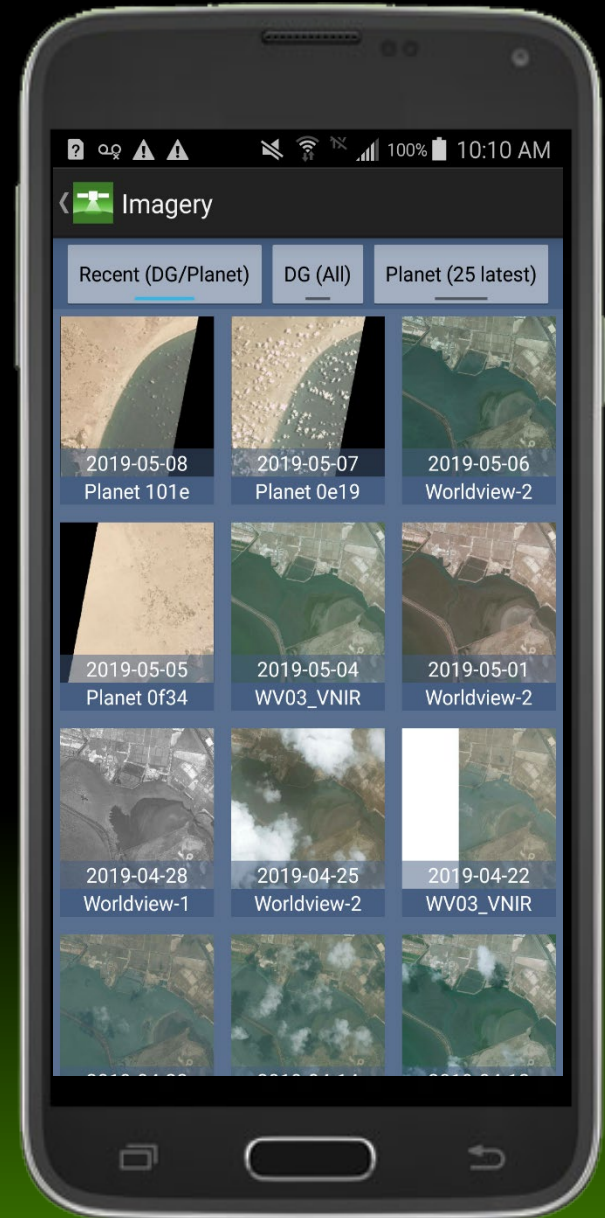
100% 10:10 AM

Imagery

Recent (DG/Planet)

DG (All)

Planet (25 latest)

2019-05-08
Planet 101e

2019-05-07
Planet 0e19

2019-05-06
Worldview-2

2019-05-05
Planet 0f34

2019-05-04
WV03_VNIR

2019-05-01
Worldview-2

2019-04-28
Worldview-1

2019-04-25
Worldview-2

2019-04-22
WV03_VNIR

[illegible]

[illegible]

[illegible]